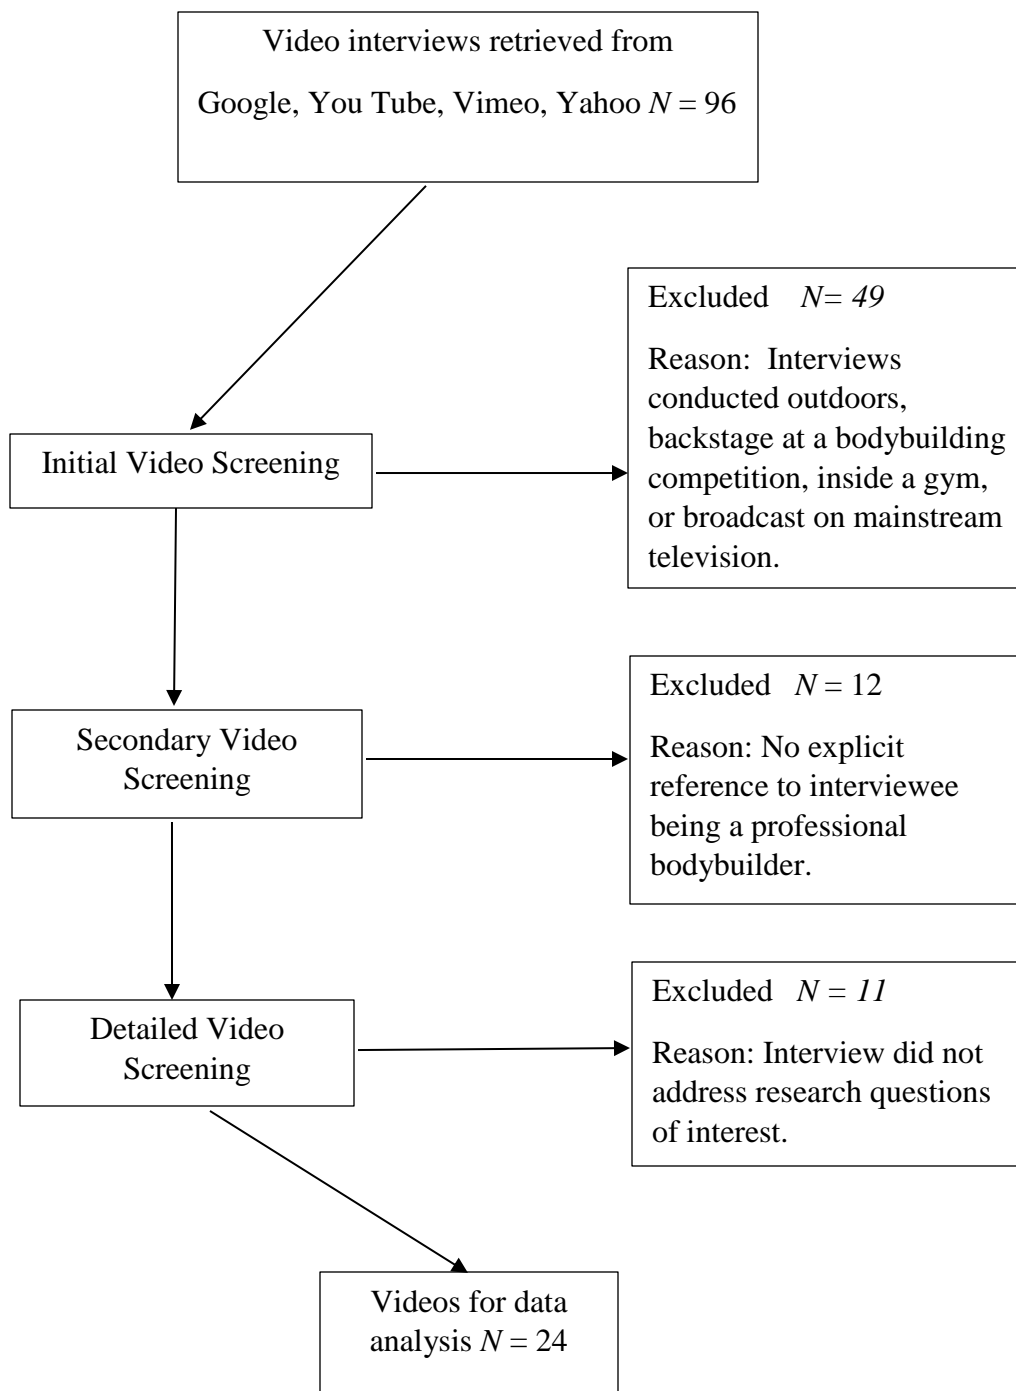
Video interviews retrieved from Google, You Tube, Vimeo, Yahoo $N = 96$

Excluded $N= 49$

Reason: Interviews conducted outdoors, backstage at a bodybuilding competition, inside a gym, or broadcast on mainstream television.

Initial Video Screening

Excluded $N = 12$

Reason: No explicit reference to interviewee being a professional bodybuilder.

Secondary Video Screening

Excluded $N = 11$

Reason: Interview did not address research questions of interest.

Detailed Video Screening

Videos for data analysis $N = 24$